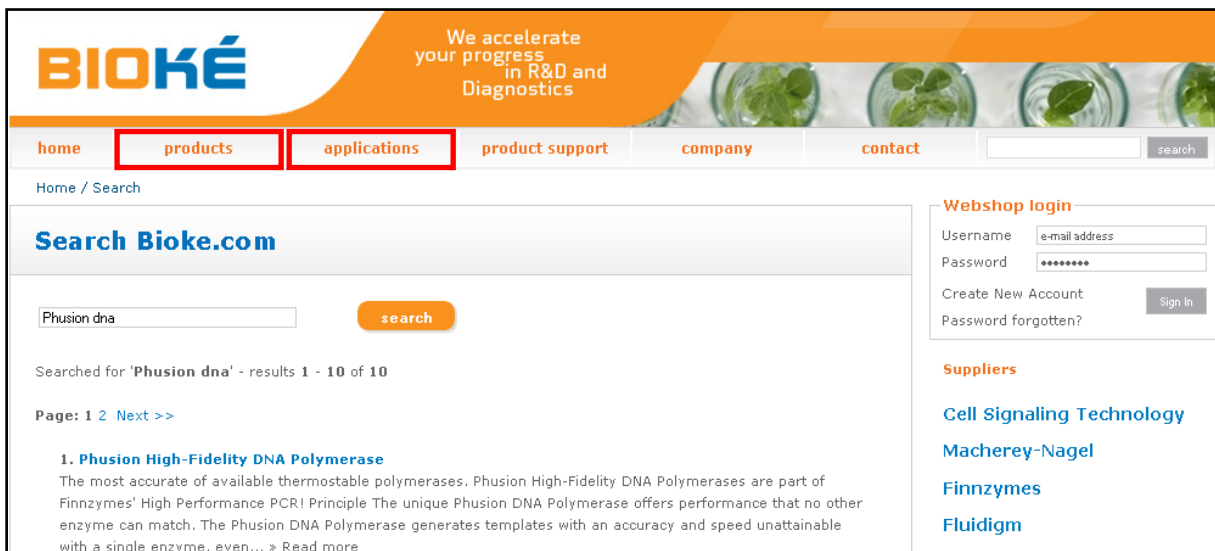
BIOKÉ

We accelerate your progress in R&D and Diagnostics

home products applications product support company contact search

Home / Search

Search Bioke.com

Phusion dna

search

Searched for '**Phusion dna**' - results **1** - **10** of **10**

**Page:** 1 2 Next >>

**1. Phusion High-Fidelity DNA Polymerase**
The most accurate of available thermostable polymerases. Phusion High-Fidelity DNA Polymerases are part of Finnzymes' High Performance PCR! Principle The unique Phusion DNA Polymerase offers performance that no other enzyme can match. The Phusion DNA Polymerase generates templates with an accuracy and speed unattainable with a single enzyme, even... » Read more

Webshop login
Username e-mail address
Password ••••••••
Create New Account
Password forgotten?
Sign In

Suppliers

Cell Signaling Technology
Macherey-Nagel
Finnzymes
Fluidigm